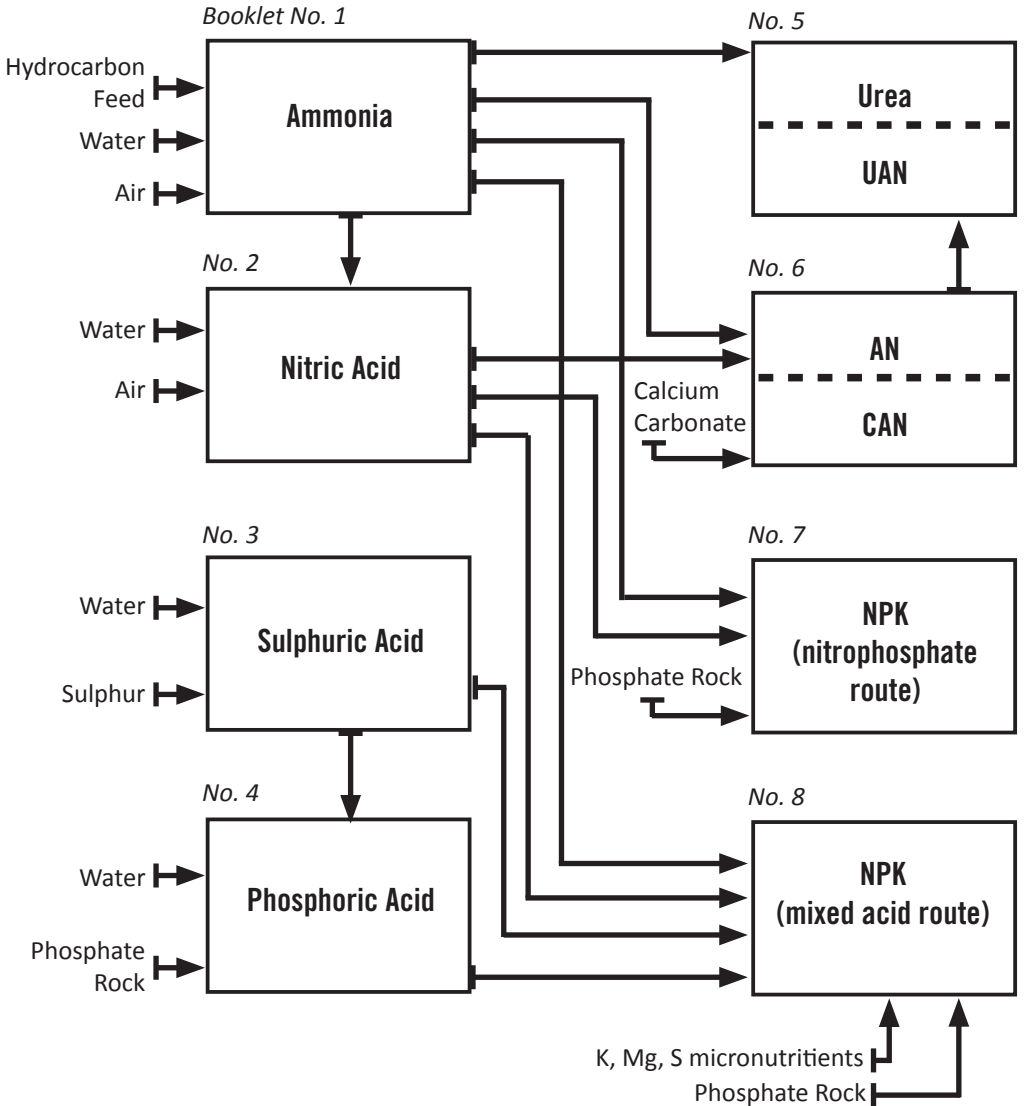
Booklet No. 1

Hydrocarbon Feed

Water

Air

Ammonia

No. 5

Urea

UAN

No. 2

Water

Air

Nitric Acid

No. 6

AN

Calcium Carbonate

CAN

No. 3

Water

Sulphur

Sulphuric Acid

No. 7

NPK (nitrophosphate route)

Phosphate Rock

No. 4

Water

Phosphate Rock

Phosphoric Acid

No. 8

NPK (mixed acid route)

K, Mg, S micronutritients

Phosphate Rock